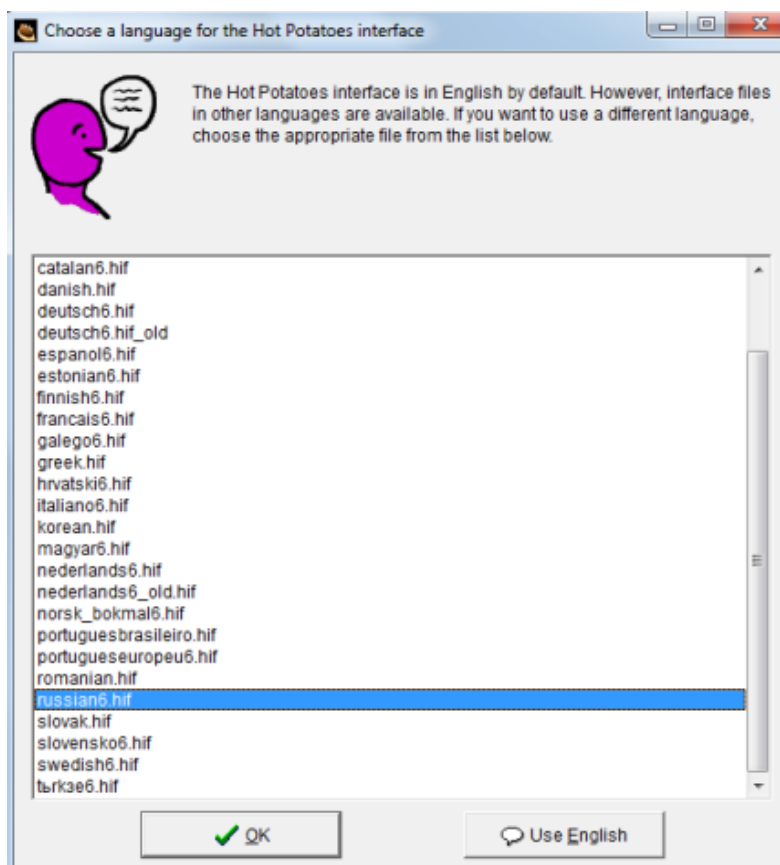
Choose a language for the Hot Potatoes interface

The Hot Potatoes interface is in English by default. However, interface files in other languages are available. If you want to use a different language, choose the appropriate file from the list below.

catalan6.hif
danish.hif
deutsch6.hif
deutsch6.hif_old
espanol6.hif
estonian6.hif
finnish6.hif
francais6.hif
galego6.hif
greek.hif
hrvatski6.hif
italiano6.hif
korean.hif
magyar6.hif
nederlands6.hif
nederlands6_old.hif
norsk_bokmal6.hif
portuguesbrasileiro.hif
portugueseuropeu6.hif
romanian.hif
russian6.hif
slovak.hif
slovensko6.hif
swedish6.hif
tьrkзe6.hif

OK

Use English